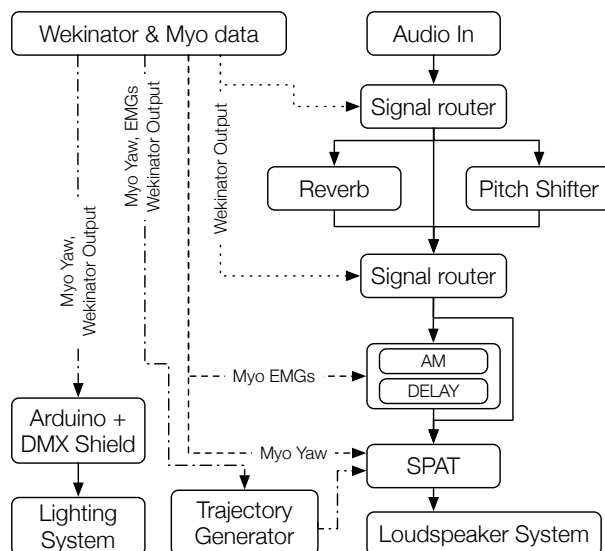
Wekinator & Myo data

Audio In

Signal router

Reverb

Pitch Shifter

Signal router

Myo Yaw, Wekinator Output

Myo Yaw, EMGs Wekinator Output

Wekinator Output

Myo EMGs

AM

DELAY

Arduino + DMX Shield

Myo Yaw

SPAT

Lighting System

Trajectory Generator

Loudspeaker System